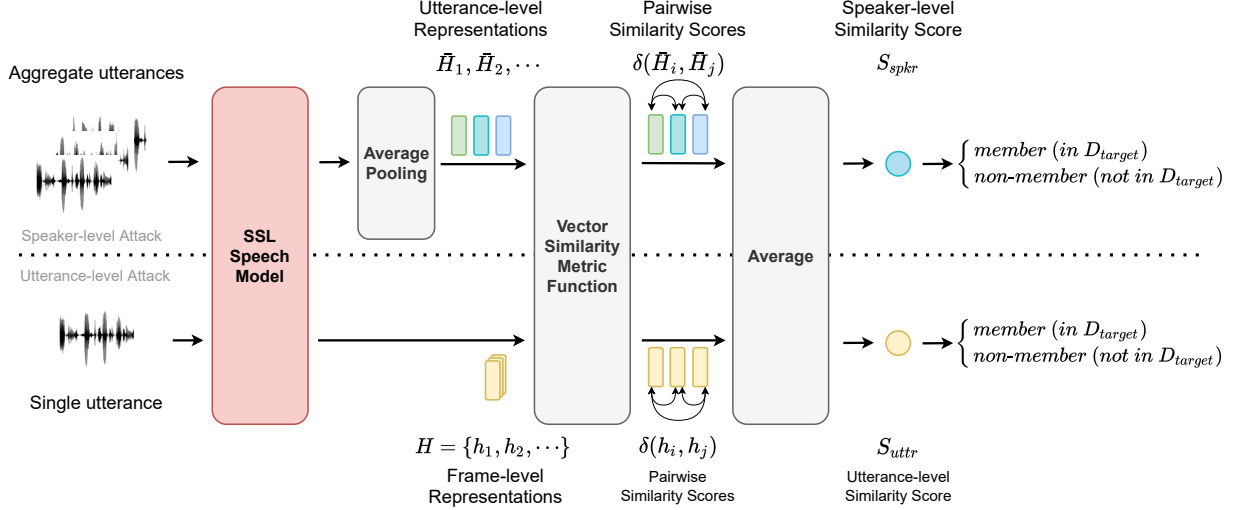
Utterance-level Representations

Pairwise Similarity Scores

Speaker-level Similarity Score

Aggregate utterances

$\bar{H}_1, \bar{H}_2, \cdots$

$\delta(\bar{H}_i, \bar{H}_j)$

$S_{spkr}$

Average Pooling

SSL Speech Model

Vector Similarity Metric Function

Average

$\begin{cases} member\ (in\ D_{target}) \\ non\text{-}member\ (not\ in\ D_{target}) \end{cases}$

Speaker-level Attack

Utterance-level Attack

$\begin{cases} member\ (in\ D_{target}) \\ non\text{-}member\ (not\ in\ D_{target}) \end{cases}$

Single utterance

$H = \{h_1, h_2, \cdots\}$

Frame-level Representations

$\delta(h_i, h_j)$

Pairwise Similarity Scores

$S_{uttr}$

Utterance-level Similarity Score